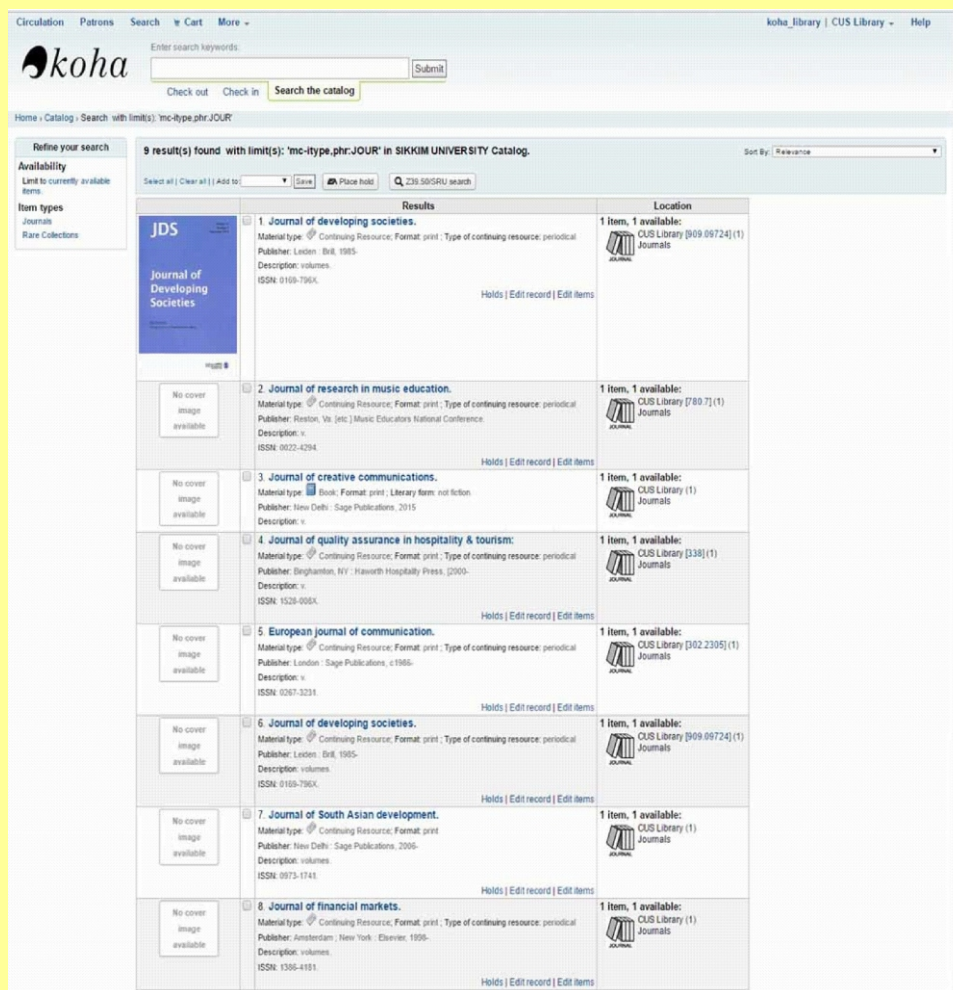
Circulation Patrons Search Cart More

koha_library | CUS Library Help

koha

Enter search keywords:

Submit

Check out Check in Search the catalog

Home › Catalog › Search with limit(s): 'mc-itype,phr:JOUR'

Refine your search

Availability

Limit to currently available items.

Item types

Journals

Rare Collections

9 result(s) found with limit(s): 'mc-itype,phr:JOUR' in SIKKIM UNIVERSITY Catalog.

Sort By: Relevance

Select all | Clear all | | Add to: Save Place hold Z39.50/SRU search

| | Results | Location |
|---|---|---|
| JDS Journal of Developing Societies | 1. Journal of developing societies. Material type: Continuing Resource; Format: print ; Type of continuing resource: periodical Publisher: Leiden : Brill, 1985- Description: volumes. ISSN: 0169-796X. Holds \| Edit record \| Edit items | 1 item, 1 available: CUS Library [909.09724] (1) Journals |
| No cover image available | 2. Journal of research in music education. Material type: Continuing Resource; Format: print ; Type of continuing resource: periodical Publisher: Reston, Va. [etc.] Music Educators National Conference. Description: v. ISSN: 0022-4294. Holds \| Edit record \| Edit items | 1 item, 1 available: CUS Library [780.7] (1) Journals |
| No cover image available | 3. Journal of creative communications. Material type: Book; Format: print ; Literary form: not fiction Publisher: New Delhi : Sage Publications, 2015 Description: v. | 1 item, 1 available: CUS Library (1) Journals |
| No cover image available | 4. Journal of quality assurance in hospitality & tourism: Material type: Continuing Resource; Format: print ; Type of continuing resource: periodical Publisher: Binghamton, NY : Haworth Hospitality Press, [2000- Description: v. ISSN: 1528-008X. Holds \| Edit record \| Edit items | 1 item, 1 available: CUS Library [338] (1) Journals |
| No cover image available | 5. European journal of communication. Material type: Continuing Resource; Format: print ; Type of continuing resource: periodical Publisher: London : Sage Publications, c1986- Description: v. ISSN: 0267-3231. Holds \| Edit record \| Edit items | 1 item, 1 available: CUS Library [302.2305] (1) Journals |
| No cover image available | 6. Journal of developing societies. Material type: Continuing Resource; Format: print ; Type of continuing resource: periodical Publisher: Leiden : Brill, 1985- Description: volumes. ISSN: 0169-796X. Holds \| Edit record \| Edit items | 1 item, 1 available: CUS Library [909.09724] (1) Journals |
| No cover image available | 7. Journal of South Asian development. Material type: Continuing Resource; Format: print Publisher: New Delhi : Sage Publications, 2006- Description: volumes. ISSN: 0973-1741. Holds \| Edit record \| Edit items | 1 item, 1 available: CUS Library (1) Journals |
| No cover image available | 8. Journal of financial markets. Material type: Continuing Resource; Format: print ; Type of continuing resource: periodical Publisher: Amsterdam ; New York : Elsevier, 1998- Description: volumes. ISSN: 1386-4181. Holds \| Edit record \| Edit items | 1 item, 1 available: CUS Library (1) Journals |